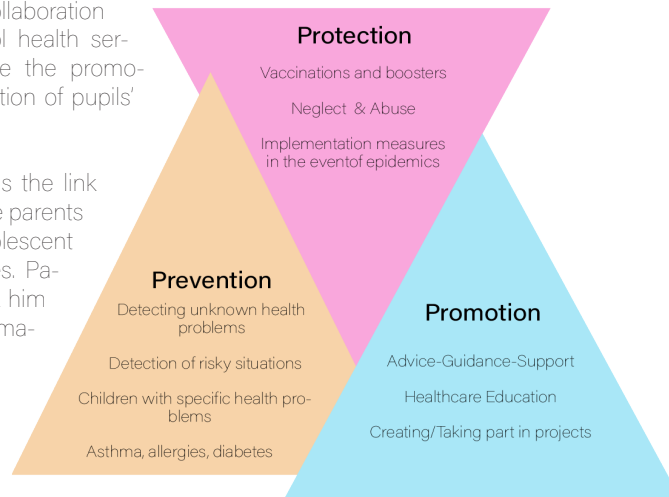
ollaboration
ol health ser-
e the promo-
tion of pupils'

s the link
e parents
olescent
s. Pa-
him
ma-

Protection

Vaccinations and boosters

Neglect & Abuse

Implementation measures in the eventof epidemics

Prevention

Detecting unknown health problems

Detection of risky situations

Children with specific health problems

Asthma, allergies, diabetes

Promotion

Advice-Guidance-Support

Healthcare Education

Creating/Taking part in projects